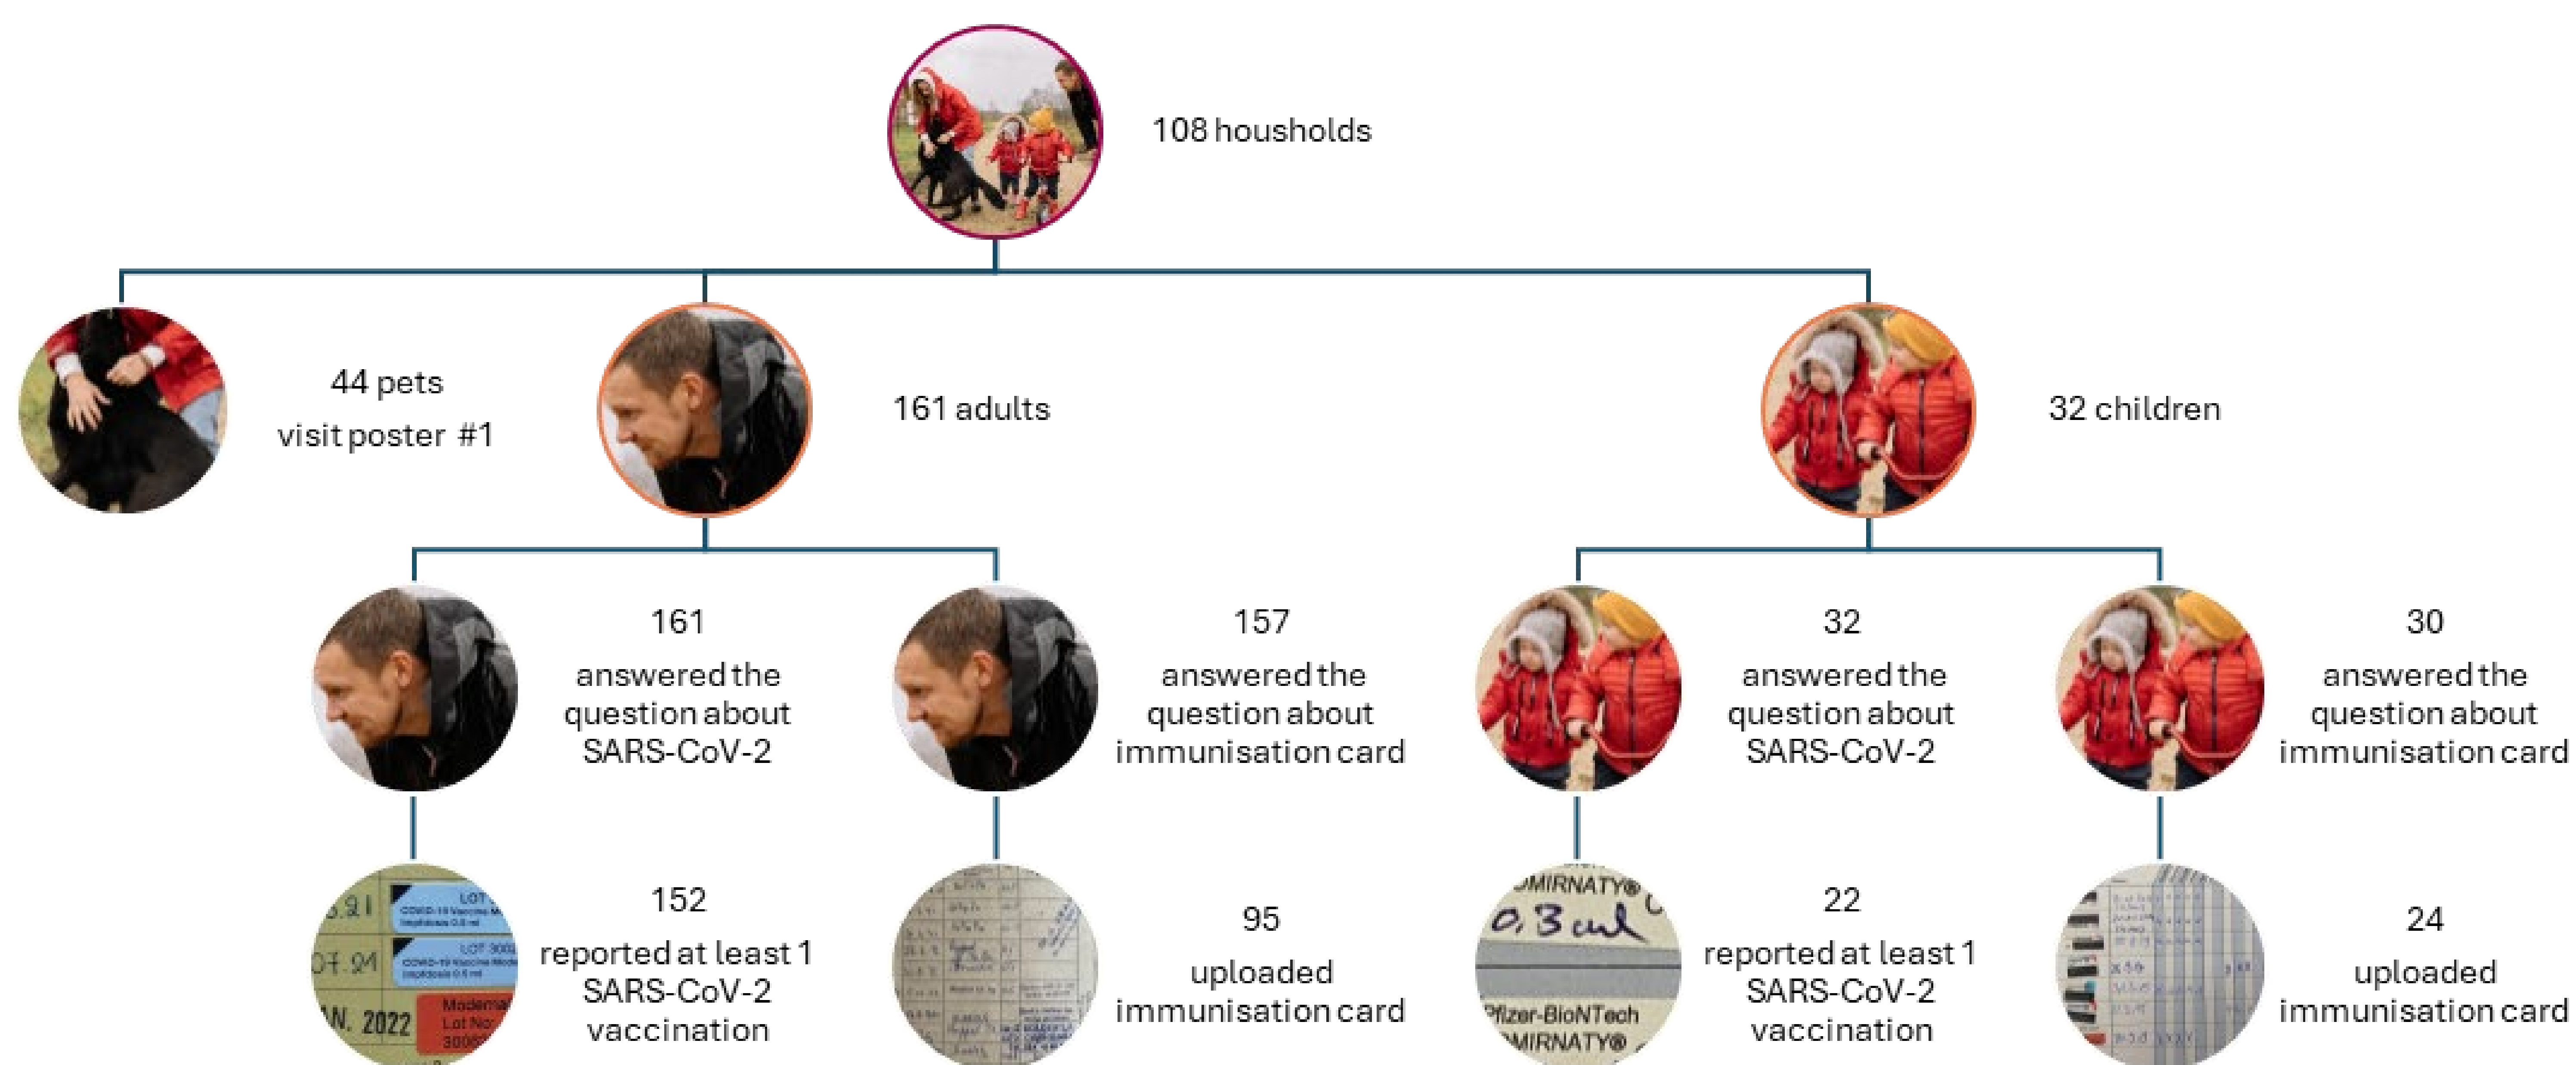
108 housholds

44 pets
visit poster #1

161 adults

32 children

161
answered the question about SARS-CoV-2

157
answered the question about immunisation card

32
answered the question about SARS-CoV-2

30
answered the question about immunisation card

152
reported at least 1 SARS-CoV-2 vaccination

95
uploaded immunisation card

22
reported at least 1 SARS-CoV-2 vaccination

24
uploaded immunisation card